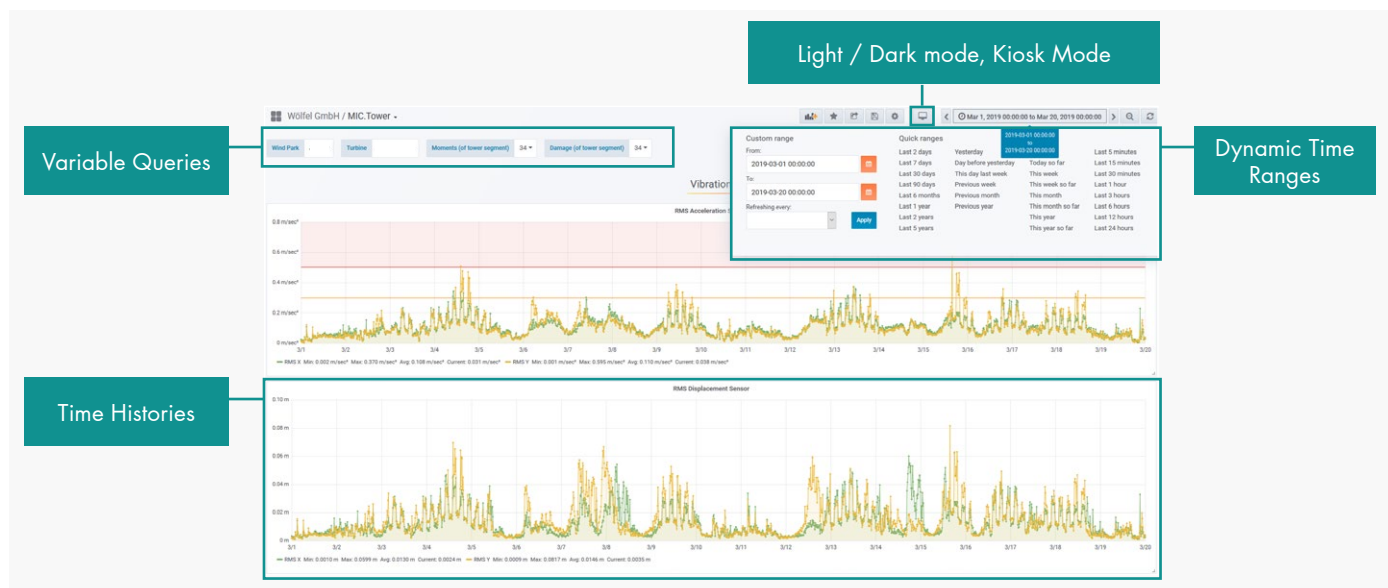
Light / Dark mode, Kiosk Mode

Wölfel GmbH / MIC.Tower

Mar 1, 2019 00:00:00 to Mar 20, 2019 00:00:00

Variable Queries

Wind Park

Turbine

Moments (of tower segment) 34

Damage (of tower segment) 34

Dynamic Time Ranges

Custom range

From:

2019-03-01 00:00:00

To:

2019-03-20 00:00:00

Refreshing every:

Apply

Quick ranges

2019-03-01 00:00:00 to 2019-03-20 00:00:00

| Last 2 days | Yesterday | Today | Last 5 minutes |
|---|---|---|---|
| Last 7 days | Day before yesterday | Today so far | Last 15 minutes |
| Last 30 days | This day last week | This week | Last 30 minutes |
| Last 90 days | Previous week | This week so far | Last 1 hour |
| Last 6 months | Previous month | This month | Last 3 hours |
| Last 1 year | Previous year | This month so far | Last 6 hours |
| Last 2 years | | This year | Last 12 hours |
| Last 5 years | | This year so far | Last 24 hours |

Vibration

RMS Acceleration

0.8 m/sec²
0.6 m/sec²
0.4 m/sec²
0.2 m/sec²
0 m/sec²

3/1 3/2 3/3 3/4 3/5 3/6 3/7 3/8 3/9 3/10 3/11 3/12 3/13 3/14 3/15 3/16 3/17 3/18 3/19 3/20

RMS X Min: 0.002 m/sec² Max: 0.370 m/sec² Avg: 0.108 m/sec² Current: 0.031 m/sec² RMS Y Min: 0.001 m/sec² Max: 0.595 m/sec² Avg: 0.110 m/sec² Current: 0.038 m/sec²

Time Histories

RMS Displacement Sensor

0.10 m
0.08 m
0.06 m
0.04 m
0.02 m
0 m

3/1 3/2 3/3 3/4 3/5 3/6 3/7 3/8 3/9 3/10 3/11 3/12 3/13 3/14 3/15 3/16 3/17 3/18 3/19 3/20

RMS X Min: 0.0010 m Max: 0.0599 m Avg: 0.0130 m Current: 0.0024 m RMS Y Min: 0.0009 m Max: 0.0817 m Avg: 0.0146 m Current: 0.0035 m